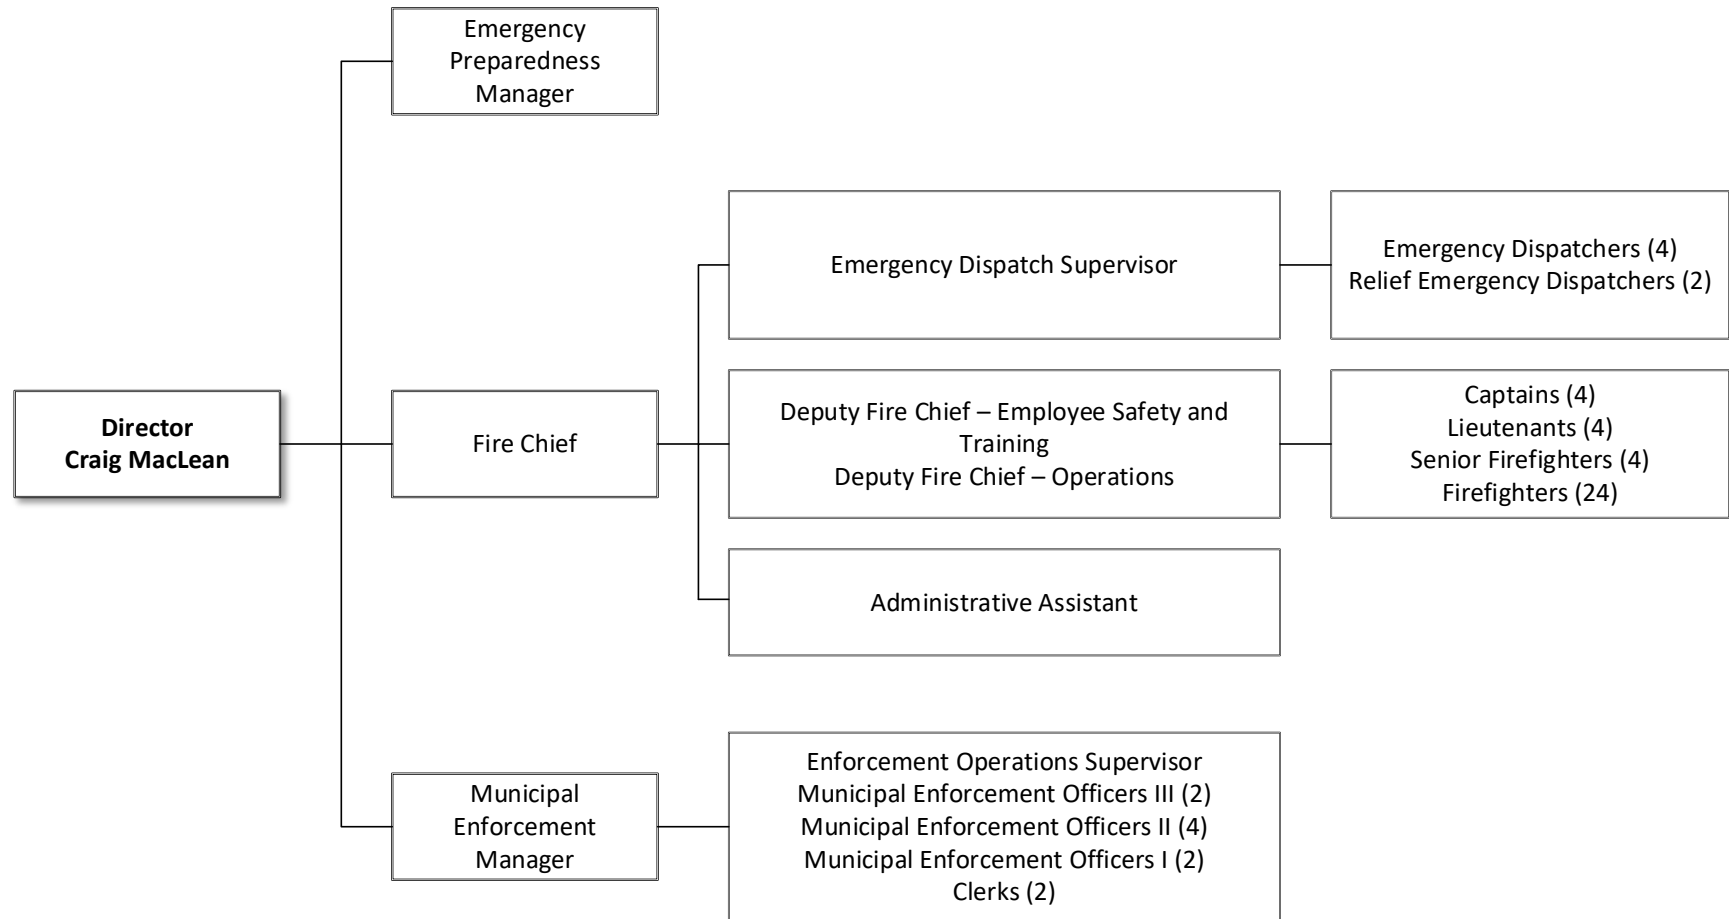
Director
Craig MacLean

Emergency Preparedness Manager

Fire Chief

Municipal Enforcement Manager

Emergency Dispatch Supervisor

Emergency Dispatchers (4)
Relief Emergency Dispatchers (2)

Deputy Fire Chief – Employee Safety and Training
Deputy Fire Chief – Operations

Captains (4)
Lieutenants (4)
Senior Firefighters (4)
Firefighters (24)

Administrative Assistant

Enforcement Operations Supervisor
Municipal Enforcement Officers III (2)
Municipal Enforcement Officers II (4)
Municipal Enforcement Officers I (2)
Clerks (2)